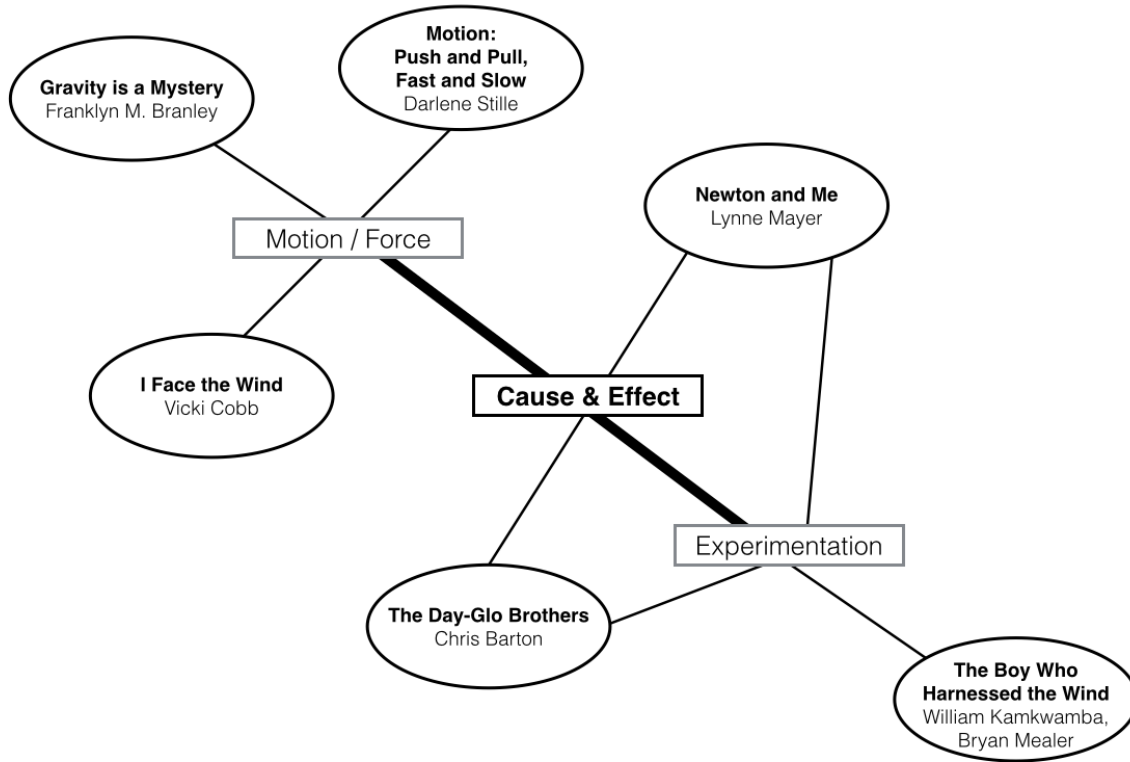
Motion:
Push and Pull,
Fast and Slow
Darlene Stille

Gravity is a Mystery
Franklyn M. Branley

Newton and Me
Lynne Mayer

Motion / Force

I Face the Wind
Vicki Cobb

Cause & Effect

Experimentation

The Day-Glo Brothers
Chris Barton

The Boy Who
Harnessed the Wind
William Kamkwamba,
Bryan Mealer